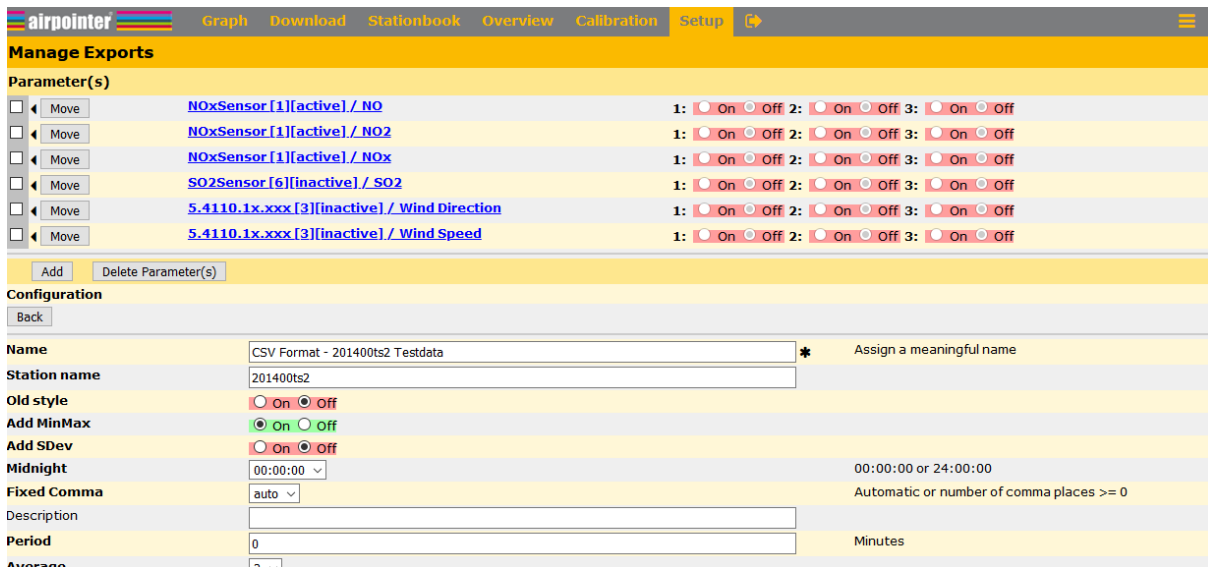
airpointer Graph Download Stationbook Overview Calibration Setup

Manage Exports

Parameter(s)

| | | | |
|---|---|---|---|
| Move | NOxSensor [1][active] / NO | 1: On Off 2: On Off 3: On Off |
| Move | NOxSensor [1][active] / NO2 | 1: On Off 2: On Off 3: On Off |
| Move | NOxSensor [1][active] / NOx | 1: On Off 2: On Off 3: On Off |
| Move | SO2Sensor [6][inactive] / SO2 | 1: On Off 2: On Off 3: On Off |
| Move | 5.4110.1x.xxx [3][inactive] / Wind Direction | 1: On Off 2: On Off 3: On Off |
| Move | 5.4110.1x.xxx [3][inactive] / Wind Speed | 1: On Off 2: On Off 3: On Off |

Add Delete Parameter(s)

Configuration

Back

| | | |
|---|---|---|
| Name | CSV Format - 201400ts2 Testdata ✱ | Assign a meaningful name |
| Station name | 201400ts2 | |
| Old style | On Off | |
| Add MinMax | On Off | |
| Add SDev | On Off | |
| Midnight | 00:00:00 | 00:00:00 or 24:00:00 |
| Fixed Comma | auto | Automatic or number of comma places >= 0 |
| Description | | |
| Period | 0 | Minutes |
| Average | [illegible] | |